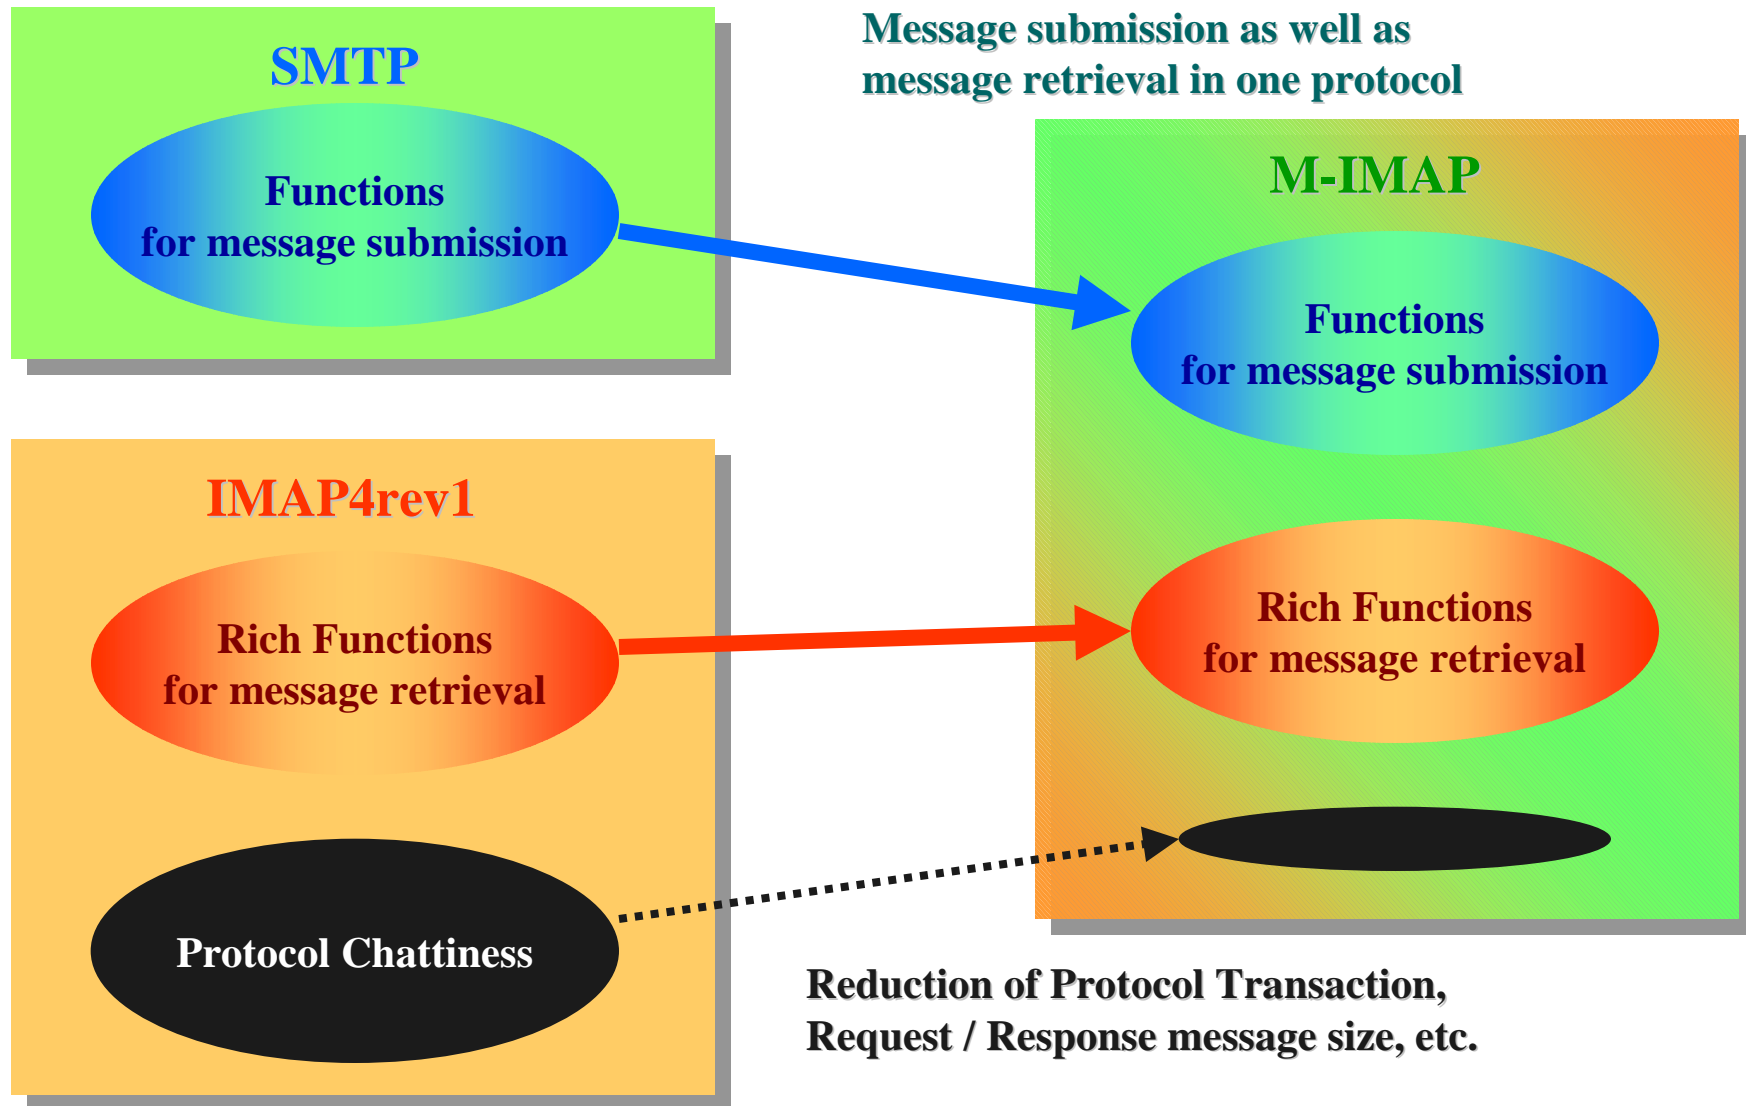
SMTP

Functions for message submission

Message submission as well as message retrieval in one protocol

M-IMAP

Functions for message submission

IMAP4rev1

Rich Functions for message retrieval

Rich Functions for message retrieval

Protocol Chattiness

Reduction of Protocol Transaction, Request / Response message size, etc.